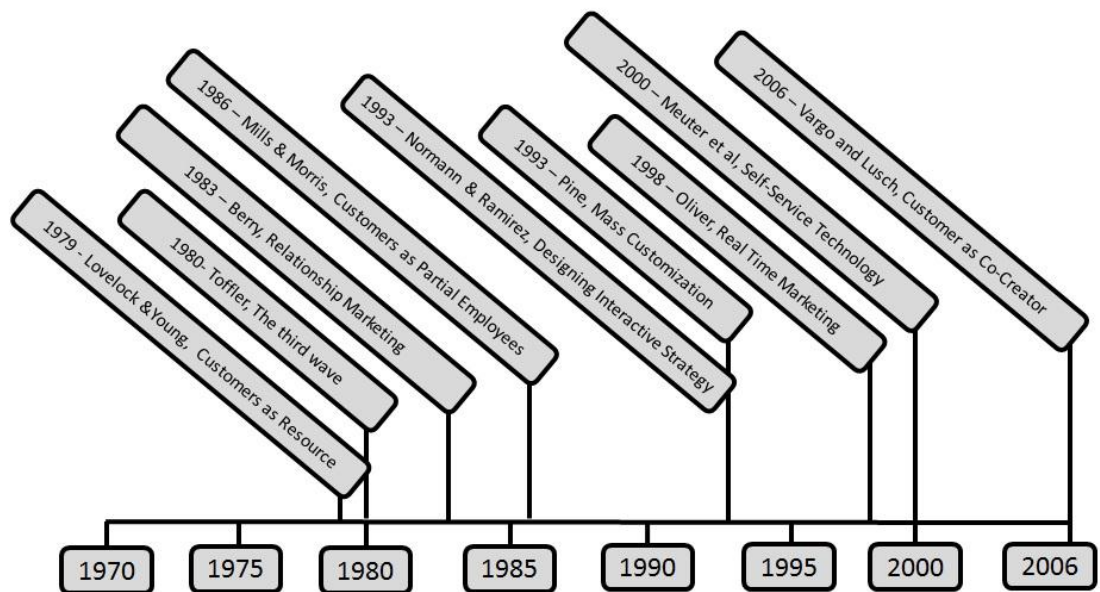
1979 - Lovelock &Young, Customers as Resource

1980- Toffler, The third wave

1983 – Berry, Relationship Marketing

1986 – Mills & Morris, Customers as Partial Employees

1993 – Normann & Ramirez, Designing Interactive Strategy

1993 – Pine, Mass Customization

1998 – Oliver, Real Time Marketing

2000 – Meuter et al, Self-Service Technology

2006 – Vargo and Lusch, Customer as Co-Creator

1970

1975

1980

1985

1990

1995

2000

2006